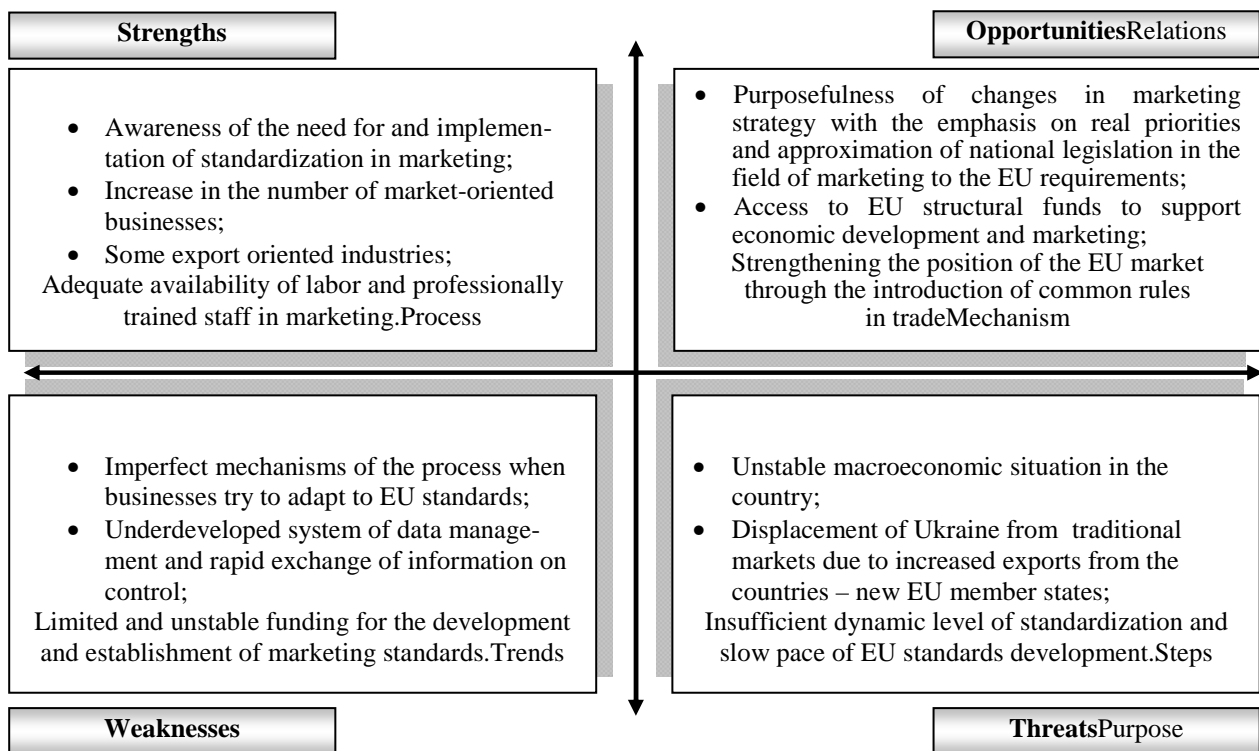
**Strengths**

**Opportunities**Relations

- Awareness of the need for and implementation of standardization in marketing;
- Increase in the number of market-oriented businesses;
- Some export oriented industries;

Adequate availability of labor and professionally trained staff in marketing.Process

- Purposefulness of changes in marketing strategy with the emphasis on real priorities and approximation of national legislation in the field of marketing to the EU requirements;
- Access to EU structural funds to support economic development and marketing;

Strengthening the position of the EU market through the introduction of common rules in tradeMechanism

- Imperfect mechanisms of the process when businesses try to adapt to EU standards;
- Underdeveloped system of data management and rapid exchange of information on control;

Limited and unstable funding for the development and establishment of marketing standards.Trends

- Unstable macroeconomic situation in the country;
- Displacement of Ukraine from traditional markets due to increased exports from the countries – new EU member states;

Insufficient dynamic level of standardization and slow pace of EU standards development.Steps

**Weaknesses**

**Threats**Purpose